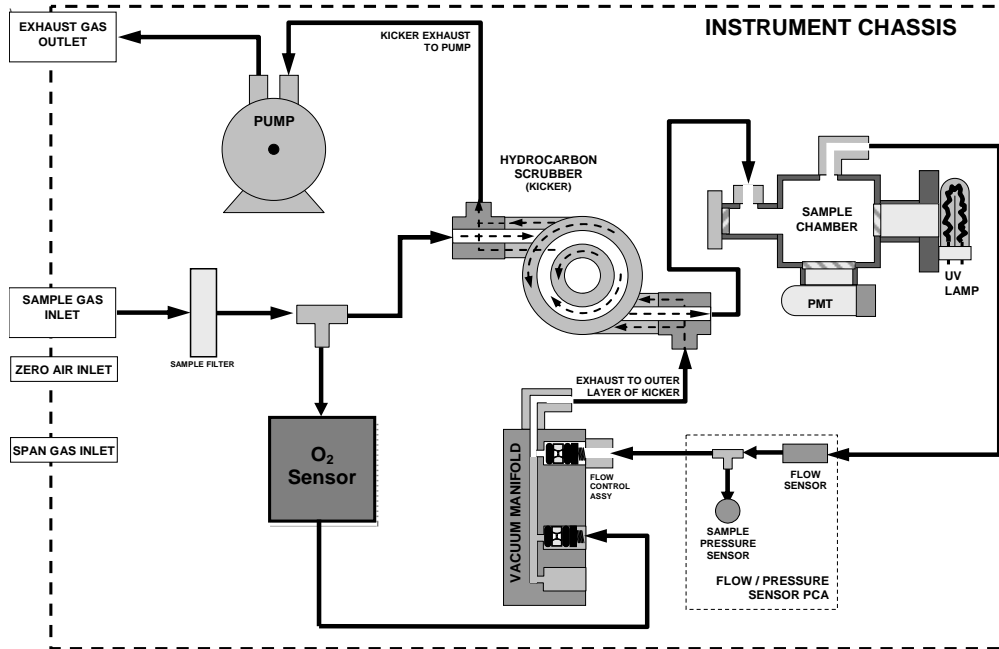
EXHAUST GAS OUTLET

INSTRUMENT CHASSIS

KICKER EXHAUST TO PUMP

PUMP

HYDROCARBON SCRUBBER (KICKER)

SAMPLE CHAMBER

UV LAMP

PMT

SAMPLE GAS INLET

SAMPLE FILTER

ZERO AIR INLET

SPAN GAS INLET

EXHAUST TO OUTER LAYER OF KICKER

$O_2$ Sensor

VACUUM MANIFOLD

FLOW CONTROL ASSY

FLOW SENSOR

SAMPLE PRESSURE SENSOR

FLOW / PRESSURE SENSOR PCA